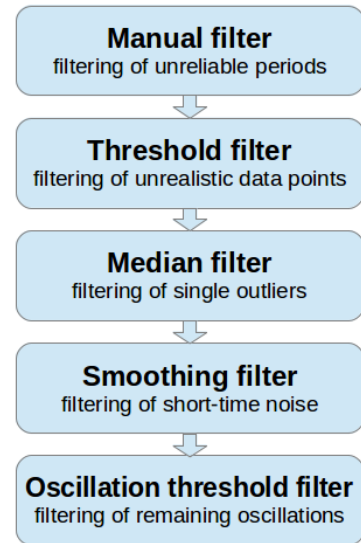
**Manual filter**
filtering of unreliable periods

**Threshold filter**
filtering of unrealistic data points

**Median filter**
filtering of single outliers

**Smoothing filter**
filtering of short-time noise

**Oscillation threshold filter**
filtering of remaining oscillations